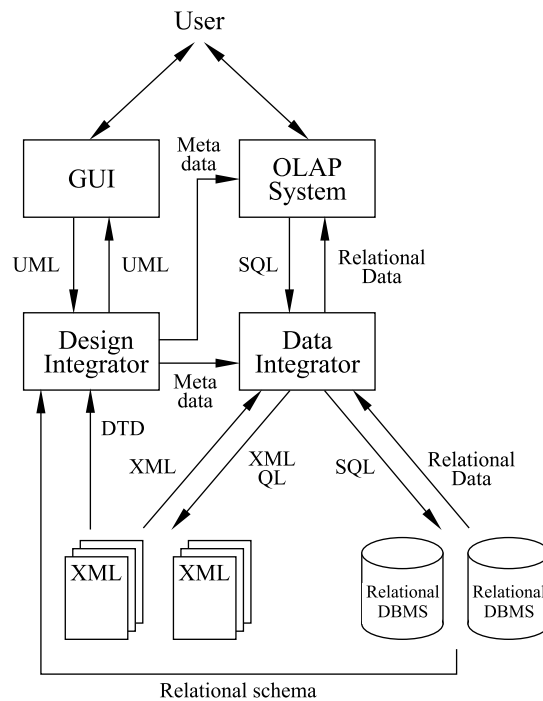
User

GUI

Meta data

OLAP System

UML

UML

SQL

Relational Data

Design Integrator

Data Integrator

Meta data

DTD

XML

XML QL

SQL

Relational Data

XML

XML

Relational DBMS

Relational DBMS

Relational schema